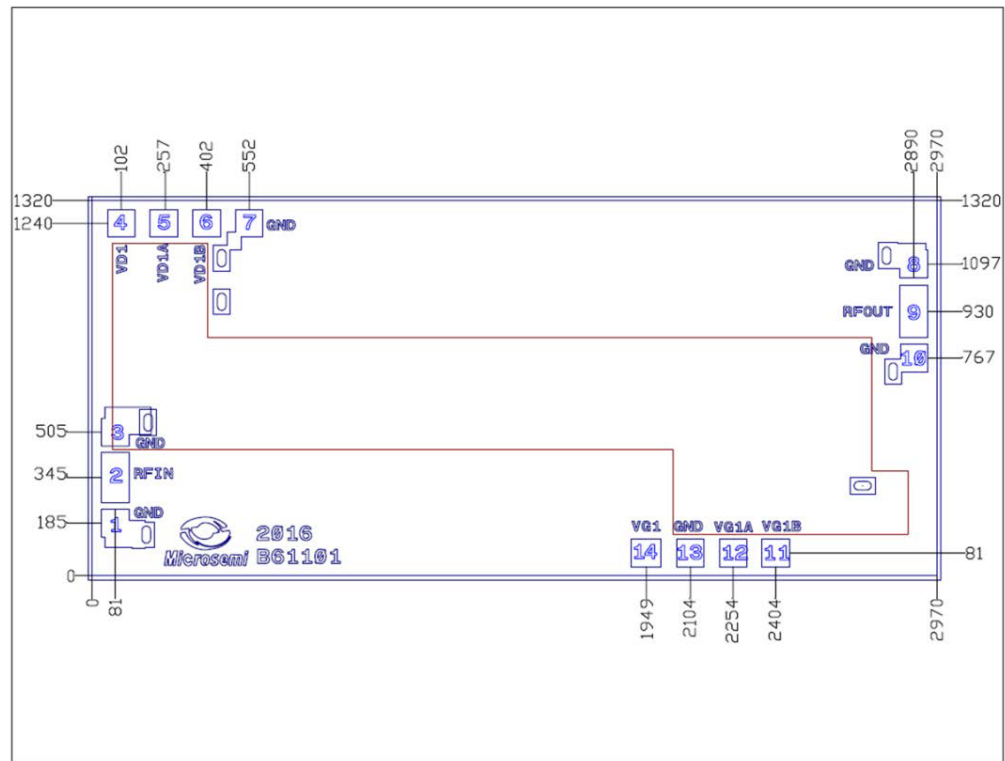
102
257
402
552
2890
2970
1320
1240
4
5
6
7
GND
1320
VD1
VD1A
VD1B
GND
8
1097
RFOUT
9
930
GND
10
767
505
3
GND
345
2
RFIN
185
1
GND
Microsemi
2016
B61101
VG1
GND
VG1A
VG1B
14
13
12
11
81
0
0
81
1949
2104
2254
2404
2970